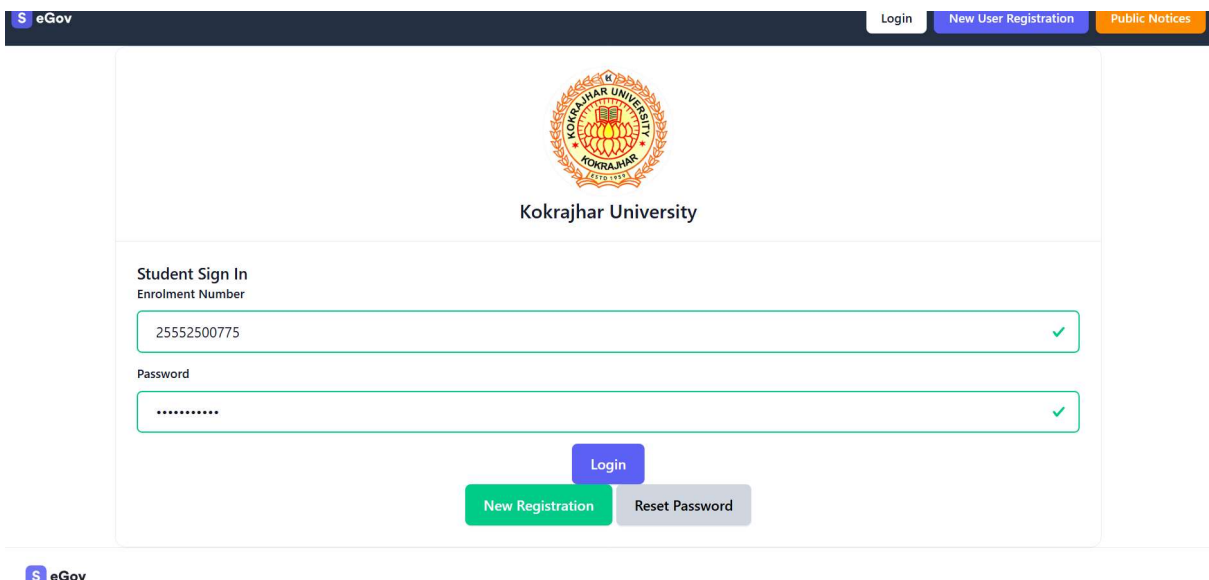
S eGov

Login New User Registration Public Notices

KOKRAJHAR UNIVERSITY
KOKRAJHAR
ESTD.1999

Kokrajhar University

Student Sign In

Enrolment Number

25552500775

Password

•••••••••••

Login

New Registration Reset Password

S eGov